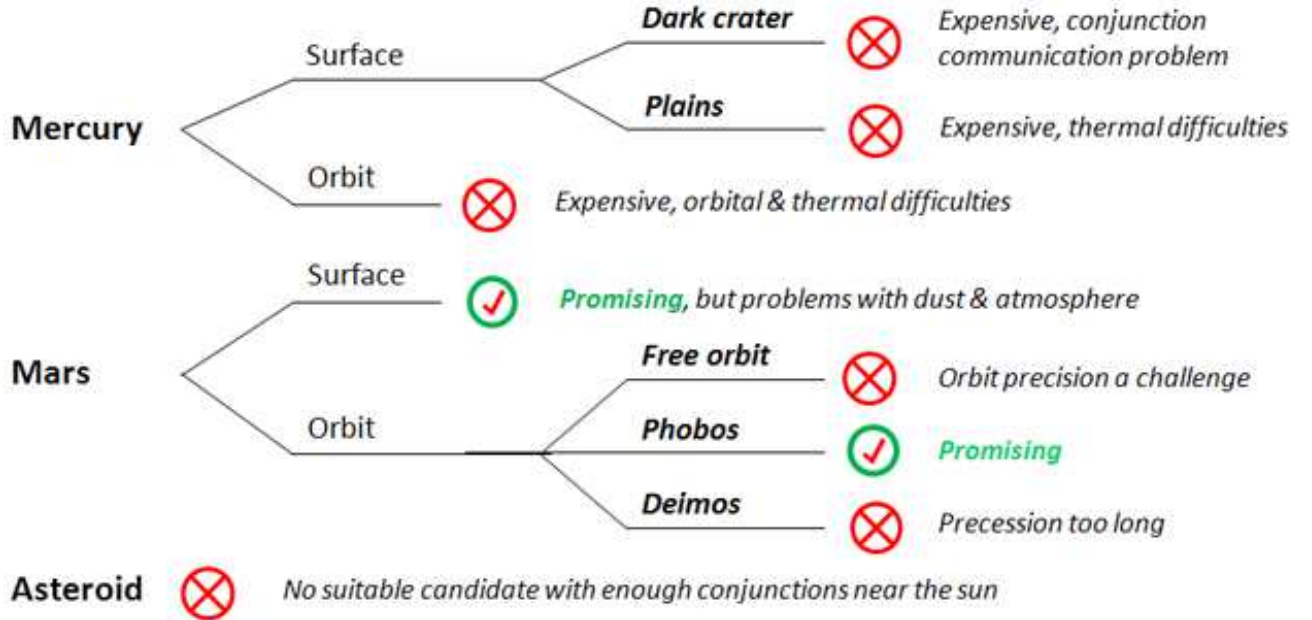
Mercury
Surface
Dark crater
Expensive, conjunction communication problem
Plains
Expensive, thermal difficulties
Orbit
Expensive, orbital & thermal difficulties

Mars
Surface
Promising, but problems with dust & atmosphere
Orbit
Free orbit
Orbit precision a challenge
Phobos
Promising
Deimos
Precession too long

Asteroid
No suitable candidate with enough conjunctions near the sun